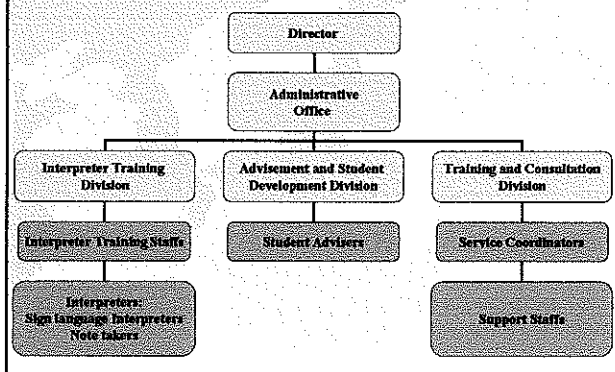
Director

Administrative Office

Interpreter Training Division

Advisement and Student Development Division

Training and Consultation Division

Interpreter Training Staffs

Student Advisers

Service Coordinators

Interpreters: Sign language Interpreters Note takers

Support Staffs